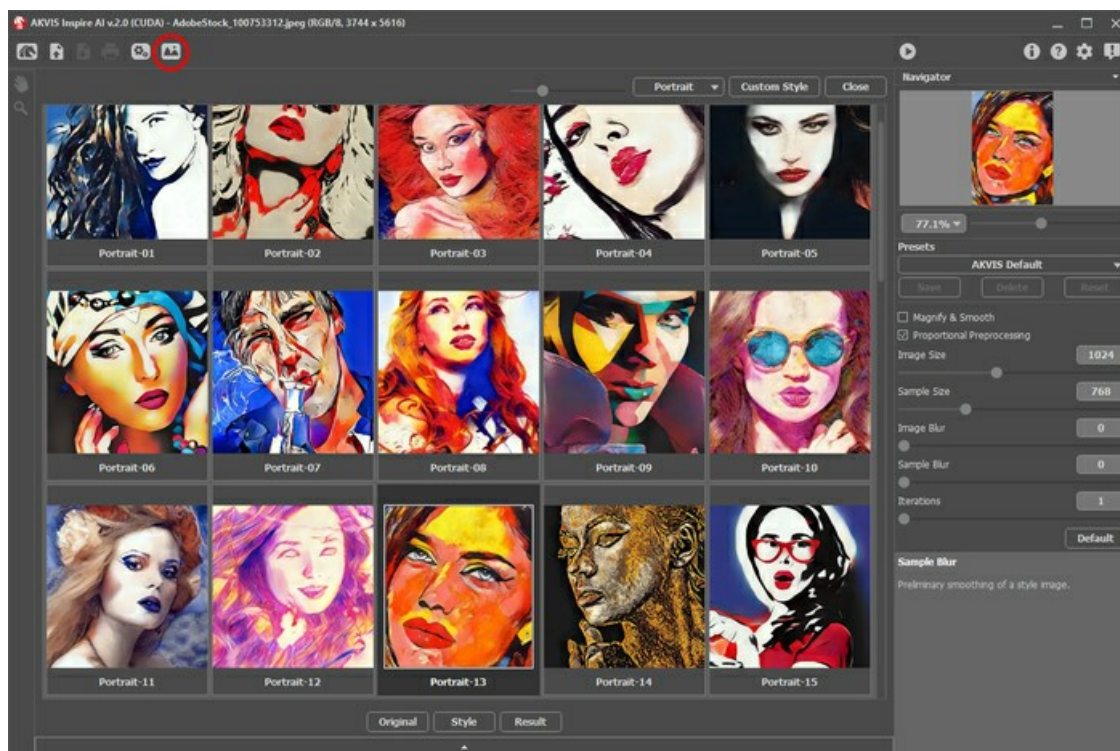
AKVIS Inspire AI v.2.0 (CUDA) - AdobeStock_100753312.jpeg (RGB/8, 3744 x 5616)

Portrait
Custom Style
Close

Portrait-01
Portrait-02
Portrait-03
Portrait-04
Portrait-05
Portrait-06
Portrait-07
Portrait-08
Portrait-09
Portrait-10
Portrait-11
Portrait-12
Portrait-13
Portrait-14
Portrait-15

Original
Style
Result

Navigator
77.1%
Presets
AKVIS Default
Save
Delete
Reset
Magnify & Smooth
Proportional Preprocessing
Image Size 1024
Sample Size 768
Image Blur 0
Sample Blur 0
Iterations 1
Default

Sample Blur
Preliminary smoothing of a style image.